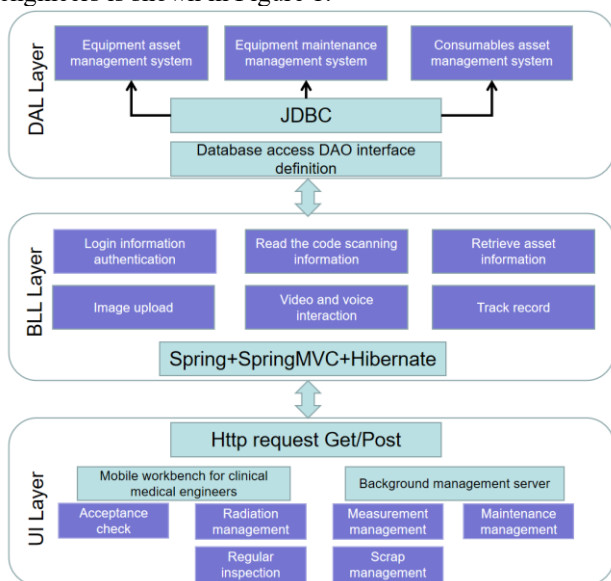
engineers is shown in Figure 1.

DAL Layer

Equipment asset management system

Equipment maintenance management system

Consumables asset management system

JDBC

Database access DAO interface definition

BLL Layer

Login information authentication

Read the code scanning information

Retrieve asset information

Image upload

Video and voice interaction

Track record

Spring+SpringMVC+Hibernate

UI Layer

Http request Get/Post

Mobile workbench for clinical medical engineers

Background management server

Acceptance check

Radiation management

Measurement management

Maintenance management

Regular inspection

Scrap management